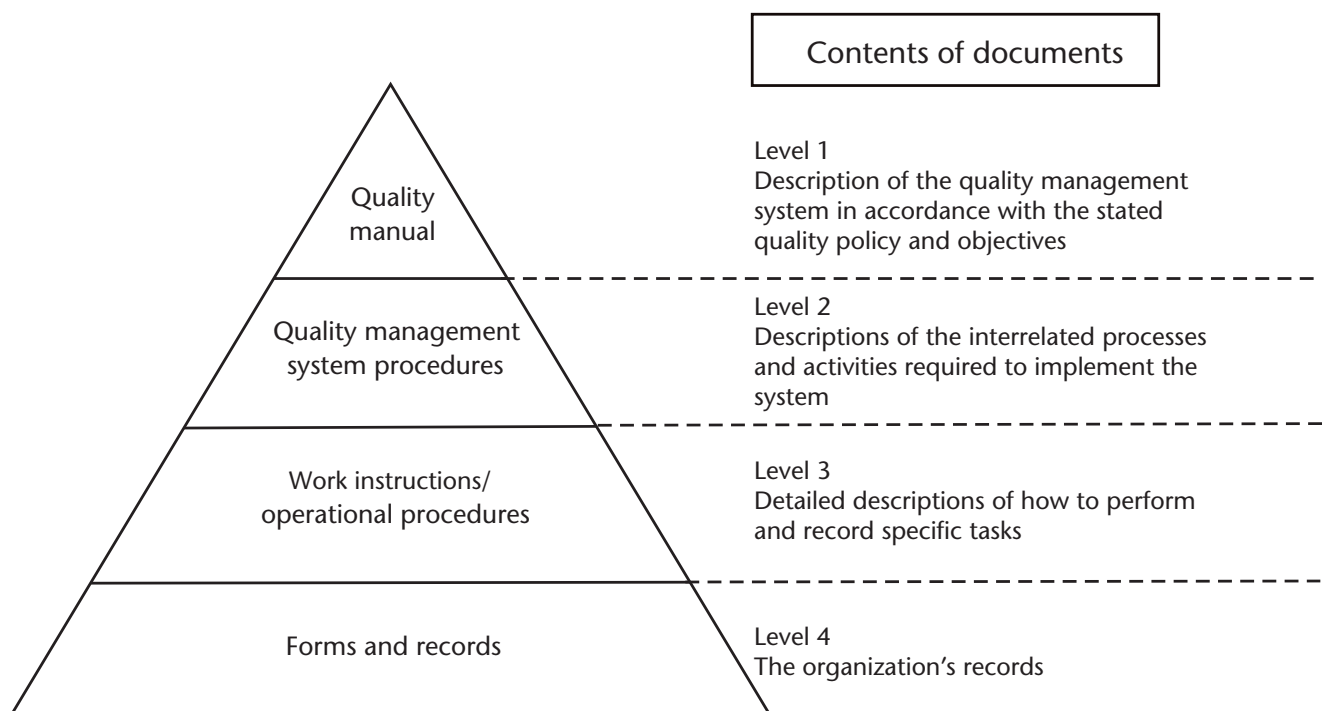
Contents of documents

Quality manual

Level 1
Description of the quality management system in accordance with the stated quality policy and objectives

Quality management system procedures

Level 2
Descriptions of the interrelated processes and activities required to implement the system

Work instructions/ operational procedures

Level 3
Detailed descriptions of how to perform and record specific tasks

Forms and records

Level 4
The organization's records